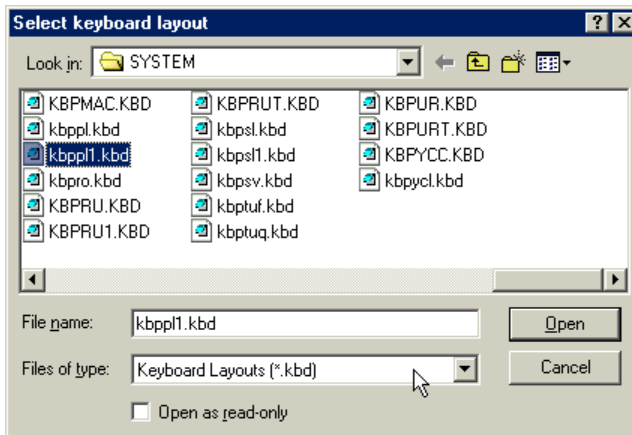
Select keyboard layout

?

Look in: SYSTEM

KBPMAC.KBD
kbppl.kbd
kbppl1.kbd
kbpro.kbd
KBPRU.KBD
KBPRU1.KBD

KBPRUT.KBD
kbpsl.kbd
kbpsl1.kbd
kbpsv.kbd
kbptuf.kbd
kbptuq.kbd

KBPUR.KBD
KBPURT.KBD
KBPYCC.KBD
kbpycl.kbd

File name: kbppl1.kbd

Open

Files of type: Keyboard Layouts (*.kbd)

Cancel

Open as read-only